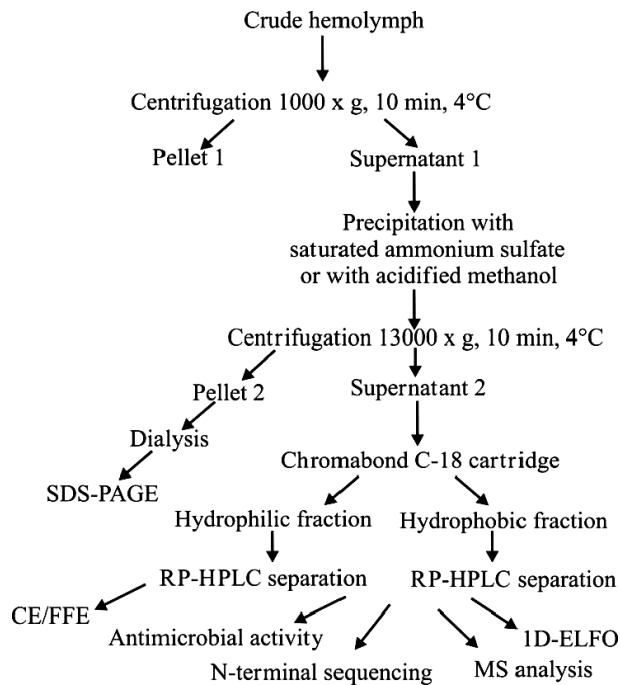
Crude hemolymph

Centrifugation 1000 x g, 10 min, 4°C

Pellet 1

Supernatant 1

Precipitation with saturated ammonium sulfate or with acidified methanol

Centrifugation 13000 x g, 10 min, 4°C

Pellet 2

Supernatant 2

Dialysis

Chromabond C-18 cartridge

SDS-PAGE

Hydrophilic fraction

Hydrophobic fraction

RP-HPLC separation

RP-HPLC separation

CE/FFE

Antimicrobial activity

1D-ELFO

N-terminal sequencing

MS analysis